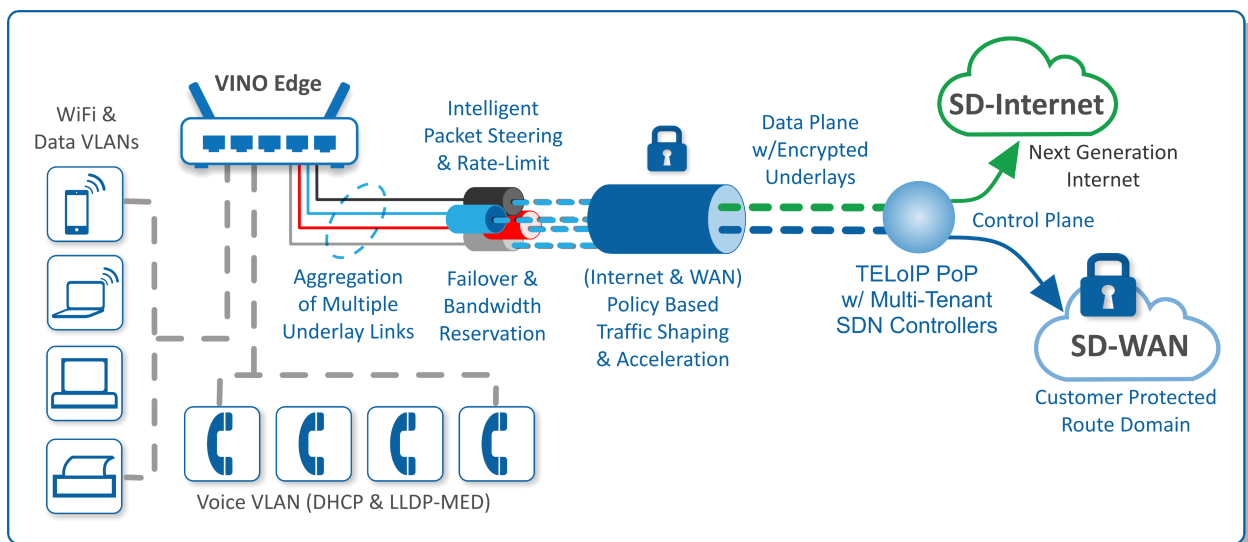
WiFi &
Data VLANs

VINO Edge

Intelligent
Packet Steering
& Rate-Limit

Data Plane
w/Encrypted
Underlays

SD-Internet

Next Generation
Internet

Control Plane

Aggregation
of Multiple
Underlay Links

Failover &
Bandwidth
Reservation

(Internet & WAN)
Policy Based
Traffic Shaping
& Acceleration

TELoIP PoP
w/ Multi-Tenant
SDN Controllers

SD-WAN

Customer Protected
Route Domain

Voice VLAN (DHCP & LLDP-MED)